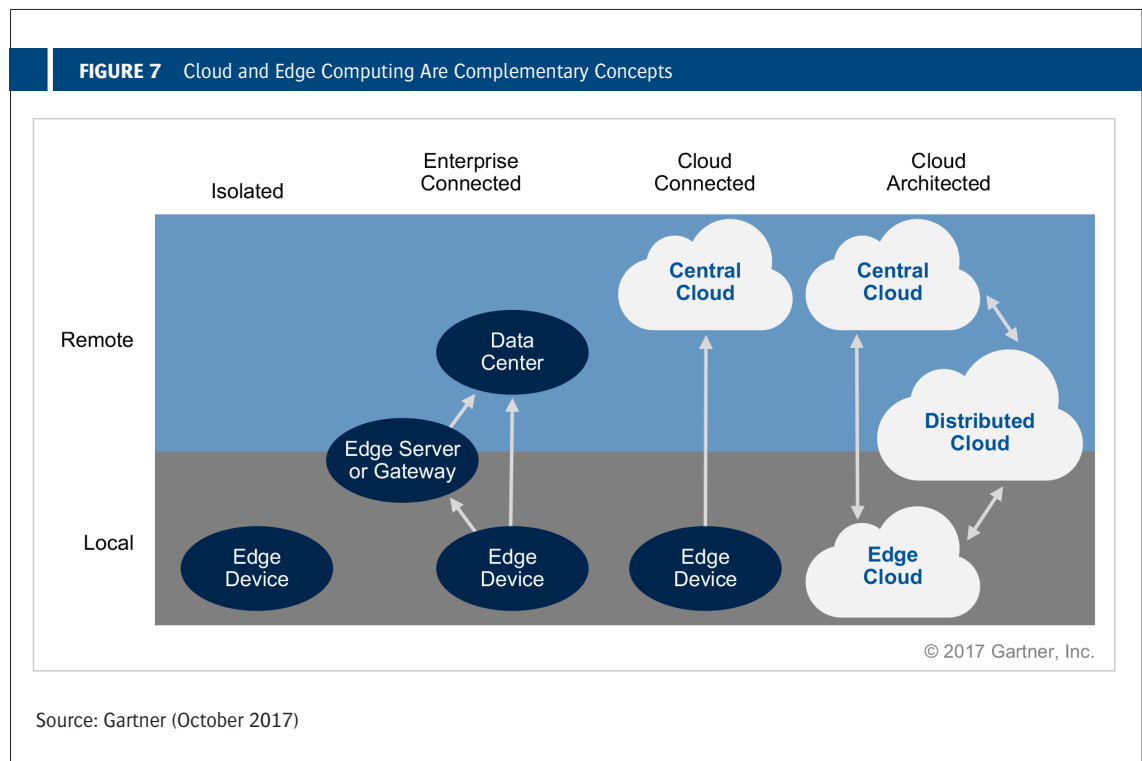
FIGURE 7 Cloud and Edge Computing Are Complementary Concepts

Isolated

Enterprise Connected

Cloud Connected

Cloud Architected

Remote

Local

Central Cloud

Central Cloud

Data Center

Distributed Cloud

Edge Server or Gateway

Edge Device

Edge Device

Edge Device

Edge Cloud

© 2017 Gartner, Inc.

Source: Gartner (October 2017)